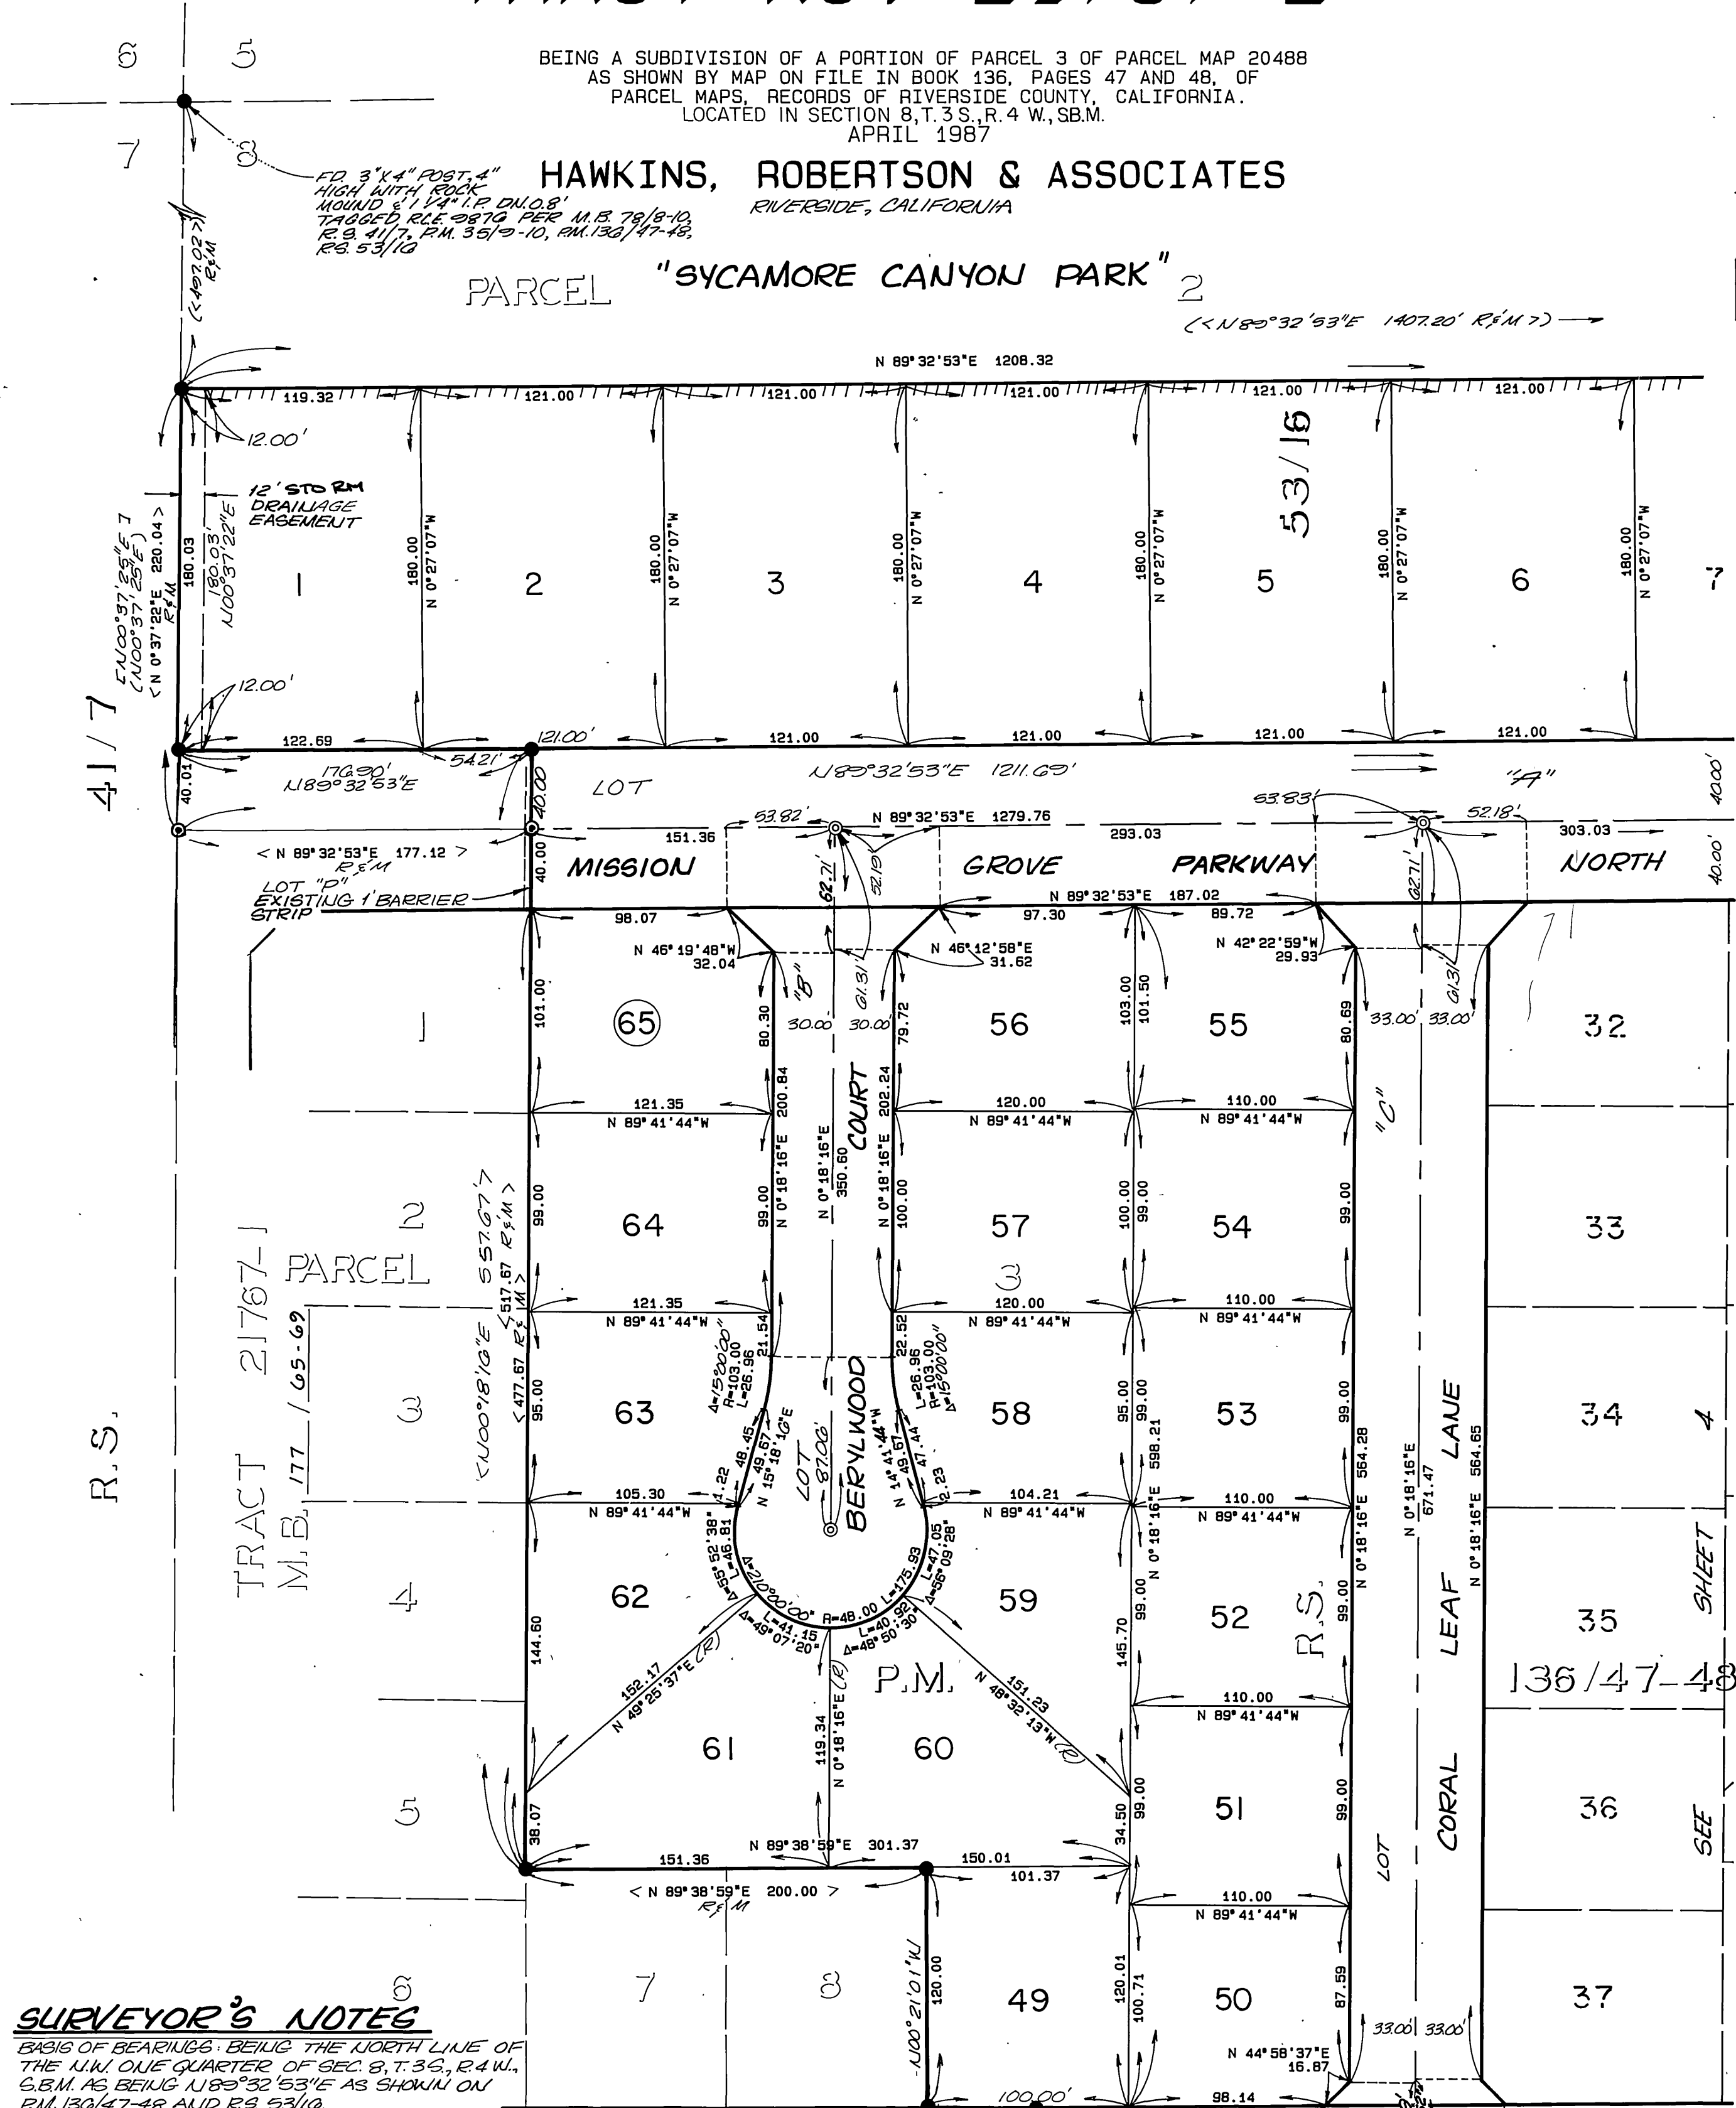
6 5
7 8

BEING A SUBDIVISION OF A PORTION OF PARCEL 3 OF PARCEL MAP 20488 AS SHOWN BY MAP ON FILE IN BOOK 136, PAGES 47 AND 48, OF PARCEL MAPS, RECORDS OF RIVERSIDE COUNTY, CALIFORNIA. LOCATED IN SECTION 8, T.3 S., R.4 W., S.B.M. APRIL 1987

HAWKINS, ROBERTSON & ASSOCIATES
RIVERSIDE, CALIFORNIA

FD. 3"X4" POST, 4" HIGH WITH ROCK MOUND & 1 1/4" I.P. DN. 0.8' TAGGED R.C.E. 9876 PER M.B. 78/8-10, R.S. 41/7, P.M. 35/9-10, P.M. 136/47-48, R.S. 53/16

(<1407.02> R&M)

PARCEL "SYCAMORE CANYON PARK" 2

(<N 89°32'53"E 1407.20' R&M>)

N 89°32'53"E 1208.32

119.32 121.00 121.00 121.00 121.00 121.00

12.00'

12' STORM DRAINAGE EASEMENT

53/16

[N00°37'25"E] (N00°37'25"E) <N 0°37'22"E 220.04> R&M

180.03
180.03' N00°37'22"E

1 180.00 N 0°27'07"W 2 180.00 N 0°27'07"W 3 180.00 N 0°27'07"W 4 180.00 N 0°27'07"W 5 180.00 N 0°27'07"W 6 180.00 N 0°27'07"W 7

12.00'

41/7

122.69 54.21' 121.00' 121.00 121.00 121.00 121.00

40.01 176.90' N89°32'53"E 40.00 LOT N89°32'53"E 1211.69' "A" 40.00'

53.82' N 89°32'53"E 1279.76 53.83' 52.18'

< N 89°32'53"E 177.12 > R&M 151.36 293.03 303.03

40.00 MISSION 62.71' 52.19' GROVE PARKWAY 62.71' NORTH 40.00'

LOT "D" EXISTING 1' BARRIER STRIP

98.07 N 89°32'53"E 187.02 97.30 89.72

N 46°19'48"W 32.04 N 46°12'58"E 31.62 N 42°22'59"W 29.93

1 101.00 65 80.30 "B" 30.00' 30.00' 61.31' 79.72 56 103.00 101.50 55 80.69 33.00' 33.00' 61.31' 32

121.35 N 89°41'44"W 200.84 202.24 120.00 N 89°41'44"W 110.00 N 89°41'44"W "C"

2 99.00 64 99.00 N 0°18'16"E N 0°18'16"E 350.60 COURT N 0°18'16"E 100.00 57 100.00 99.00 54 99.00 33

TRACT 21767-1 M.B. 177/65-69 PARCEL 3

<N00°18'16"E 557.67> R&M <517.67> R&M <477.67> R&M

121.35 N 89°41'44"W 21.54 22.52 120.00 N 89°41'44"W 110.00 N 89°41'44"W

R.S.

3 95.00 63 Δ=15°00'00" R=103.00 L=26.96 LOT 87.06' BERYLWOOD L=26.96 R=103.00 Δ=15°00'00" 58 95.00 99.00 53 99.00 LANE 34 4

48.45 49.67 N 15°18'16"E 1.22 N 14°41'44"W 49.67 47.44 2.23

598.21 564.28 N 0°18'16"E 671.47 564.65

105.30 N 89°41'44"W 104.21 N 89°41'44"W 110.00 N 89°41'44"W

4 62 Δ=55°52'38" L=46.81 Δ=210°00'00" R=48.00 L=175.93 L=47.05 Δ=56°09'28" 59 99.00 52 R.S. 99.00 N 0°18'16"E N 0°18'16"E 35 SHEET

L=41.15 Δ=49°07'20" L=40.92 Δ=48°50'30"

144.60 152.17 N 49°25'37"E (R) (R) P.M. 151.23 N 48°32'13"W (R) 145.70 110.00 N 89°41'44"W 136/47-48

61 119.34 N 0°18'16"E 60 LEAF

5 38.07 99.00 34.50 51 99.00 CORAL 36 SEE

N 89°38'59"E 301.37 151.36 150.01 101.37 LOT

< N 89°38'59"E 200.00 > R&M 110.00 N 89°41'44"W

6 7 8 N00°21'01"W 120.00 49 120.01 100.71 50 87.59 33.00' 33.00' 37

SURVEYOR'S NOTES
BASIS OF BEARINGS: BEING THE NORTH LINE OF THE N.W. ONE QUARTER OF SEC. 8, T.3S., R.4W., S.B.M. AS BEING N89°32'53"E AS SHOWN ON P.M. 136/47-48 AND R.S. 53/16.

N 44°58'37"E 16.87 100.00' 98.14